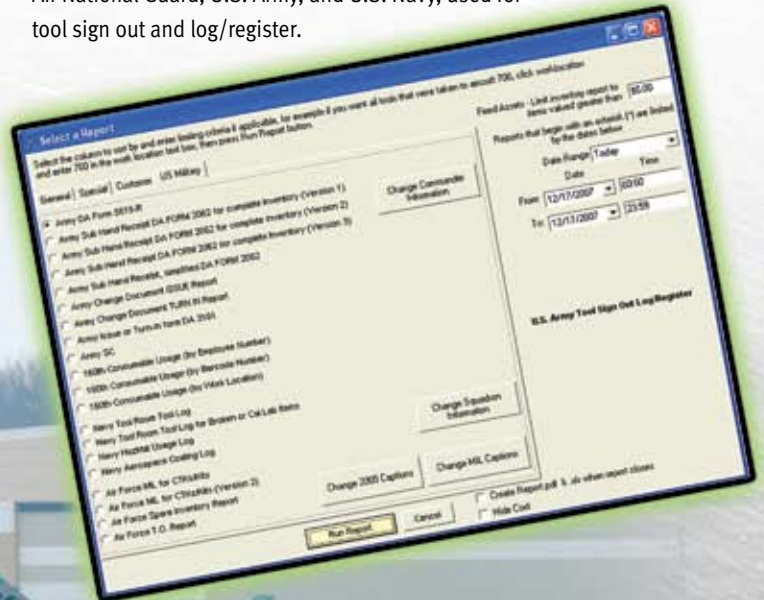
Air National Guard, U.S. Army, and U.S. Navy, used for tool sign out and log/register.

Select a Report

Select the column to sort by and enter limiting criteria if applicable, for example if you want all tools that were taken to aircraft 700, click workLocation and enter 700 in the work location text box, then press Run Report button.

General | Special | Customer | US Military

Army DA Form 5515-R
Army Sub Hand Receipt DA FORM 2062 for complete inventory (Version 1)
Army Sub Hand Receipt DA FORM 2062 for complete inventory (Version 2)
Army Sub Hand Receipt DA FORM 2062 for complete inventory (Version 3)
Army Sub Hand Receipt, simplified DA FORM 2062
Army Change Document ISSUE Report
Army Change Document TURN IN Report
Army Issue or Turn-in form DA 3161
Army SC
160th Consumable Usage (by Employee Number)
160th Consumable Usage (by Barcode Number)
160th Consumable Usage (by Work Location)
Navy Tool Room Tool Log
Navy Tool Room Tool Log for Broken or Cal Lab Items
Navy HazMat Usage Log
Navy Aerospace Coating Log
Air Force ML for CTKs
Air Force ML for CTKs (Version 2)
Air Force Spare Inventory Report
Air Force T.O. Report

Change Commander Information
Change Squadron Information
Change 2005 Captions
Change MIL Captions

Fixed Assets - Limit inventory report to items valued greater than 50.00

Reports that begin with an asterisk (*) are limited by the dates below

Date Range Today
Date Time
From 12/17/2007 00:00
To 12/17/2007 23:59

U.S. Army Tool Sign Out Log/Register

Create Report pdf & xls when report closes
Hide Cost

Run Report
Cancel